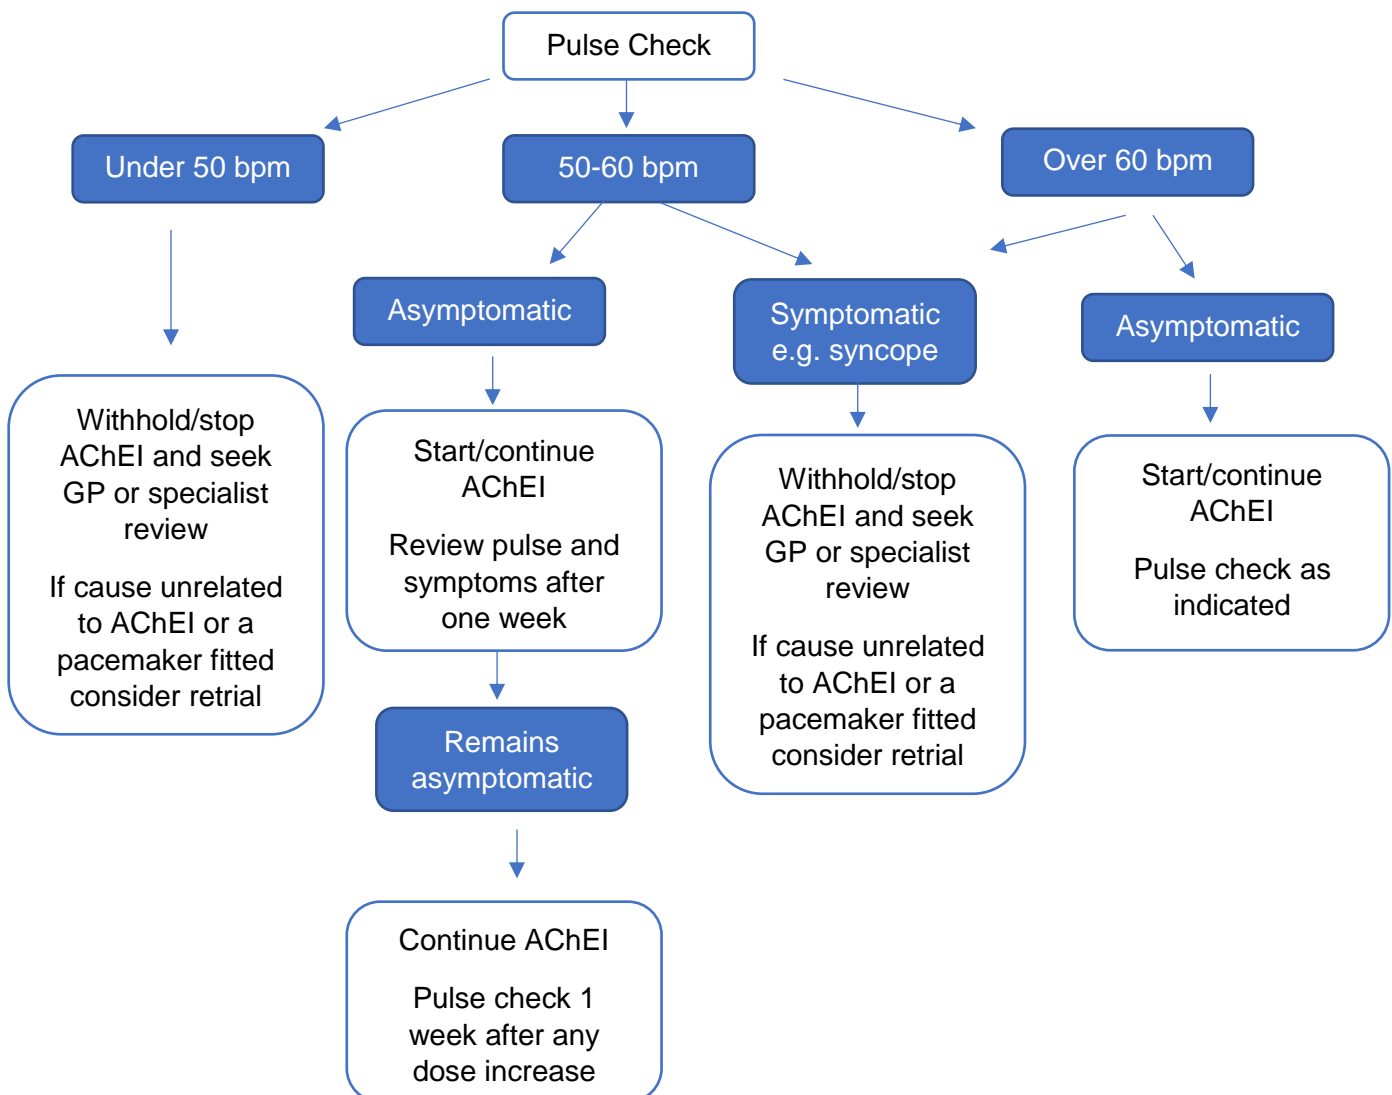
Pulse Check

Under 50 bpm

50-60 bpm

Over 60 bpm

Asymptomatic

Symptomatic e.g. syncope

Asymptomatic

Withhold/stop AChEI and seek GP or specialist review

If cause unrelated to AChEI or a pacemaker fitted consider retrial

Start/continue AChEI

Review pulse and symptoms after one week

Withhold/stop AChEI and seek GP or specialist review

If cause unrelated to AChEI or a pacemaker fitted consider retrial

Start/continue AChEI

Pulse check as indicated

Remains asymptomatic

Continue AChEI

Pulse check 1 week after any dose increase